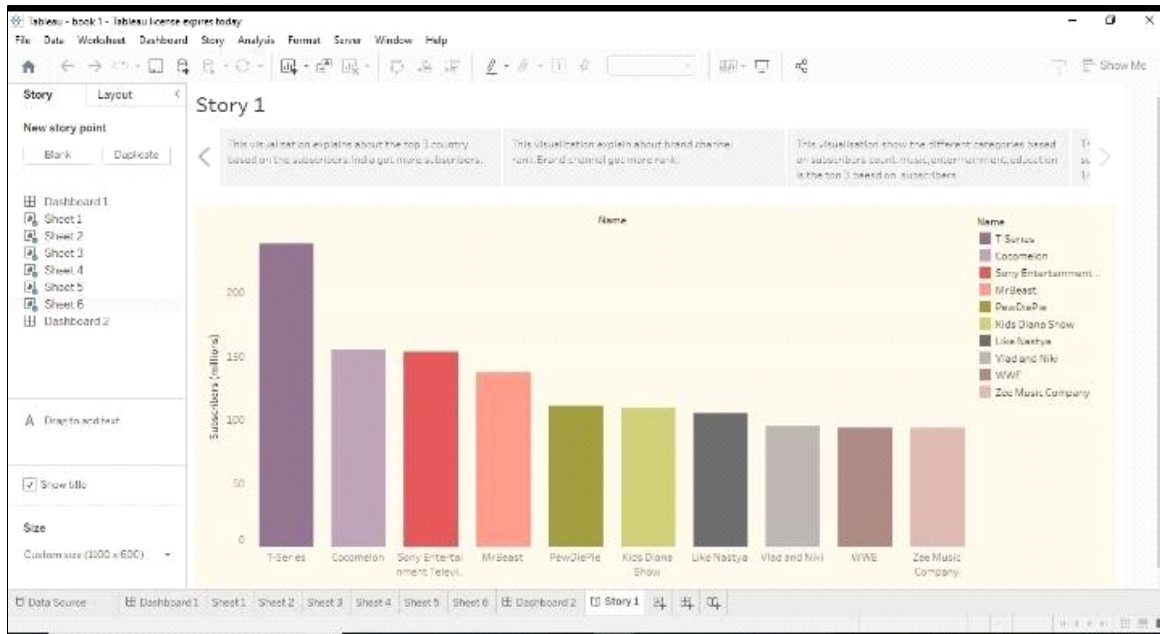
Tableau - book 1 - Tableau license expires today
File Data Worksheet Dashboard Story Analysis Format Server Window Help
Show Me

Story Layout

New story point
Blank Duplicate

Dashboard 1
Sheet 1
Sheet 2
Sheet 3
Sheet 4
Sheet 5
Sheet 6
Dashboard 2

Drag to add text

Show title

Size
Custom size (1000 x 800)

Story 1

This visualization explains about the top 3 country based on the subscribers.India got more subscribers.

This visualization explain about brand channel rank.Brand channel got more rank.

This visualization show the different categories based on subscribers count.music,entertainment,education is the top 3 based on subscribers.

Name

Subscribers (millions)
200
150
100
50
0

T-Series Cocomelon Sony Entertainment Televi.. MrBeast PewDiePie Kids Diana Show Like Nastya Vlad and Niki WWE Zee Music Company

Name
T-Series
Cocomelon
Sony Entertainment ...
MrBeast
PewDiePie
Kids Diana Show
Like Nastya
Vlad and Niki
WWE
Zee Music Company

Data Source Dashboard 1 Sheet 1 Sheet 2 Sheet 3 Sheet 4 Sheet 5 Sheet 6 Dashboard 2 Story 1